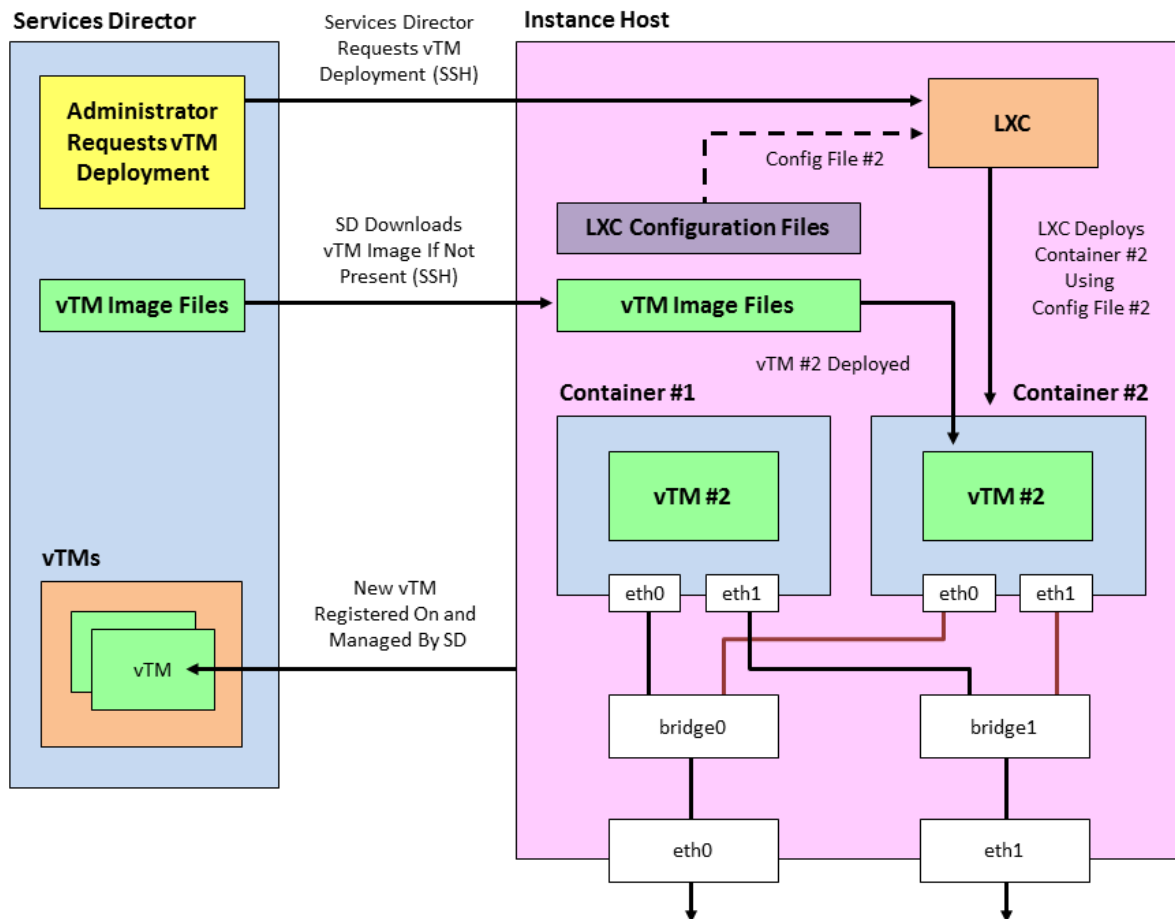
Services Director

Services Director Requests vTM Deployment (SSH)

Instance Host

Administrator Requests vTM Deployment

LXC

Config File #2

LXC Configuration Files

SD Downloads vTM Image If Not Present (SSH)

LXC Deploys Container #2 Using Config File #2

vTM Image Files

vTM Image Files

vTM #2 Deployed

Container #1

Container #2

vTM #2

vTM #2

vTMs

New vTM Registered On and Managed By SD

eth0

eth1

eth0

eth1

vTM

bridge0

bridge1

eth0

eth1